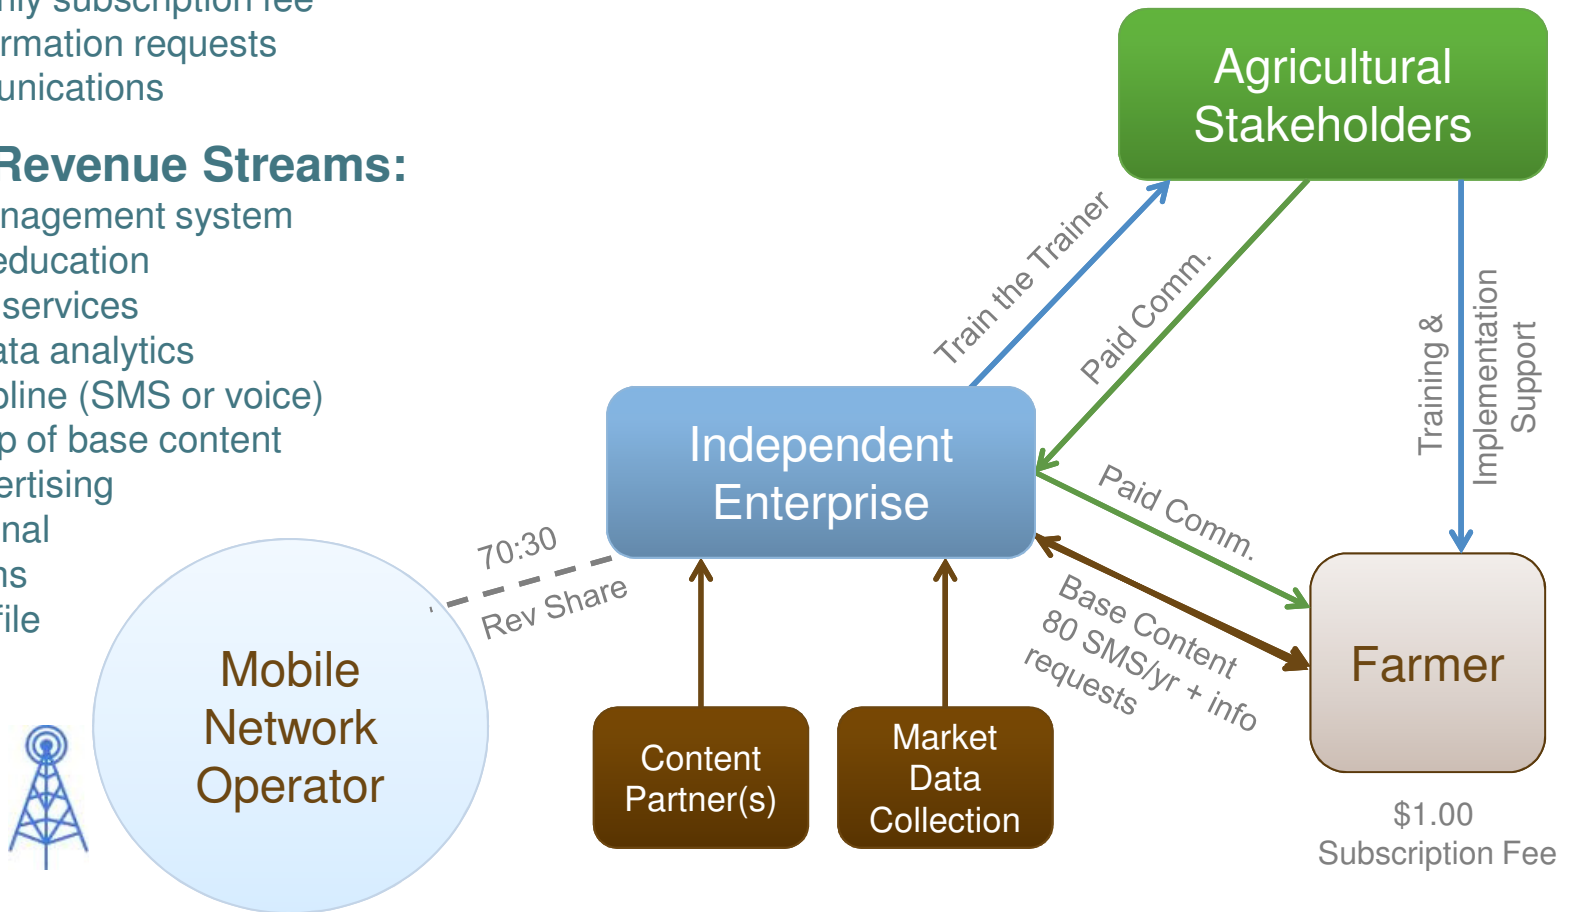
nly subscription fee
rmation requests
unications

Revenue Streams:
nagement system
education
services
ata analytics
pline (SMS or voice)
p of base content
ertising
nal
ns
file

Agricultural Stakeholders

Train the Trainer

Paid Comm.

Training & Implementation Support

Independent Enterprise

Paid Comm.

70:30 Rev Share

Base Content 80 SMS/yr + info requests

Farmer

Mobile Network Operator

Content Partner(s)

Market Data Collection

$1.00 Subscription Fee